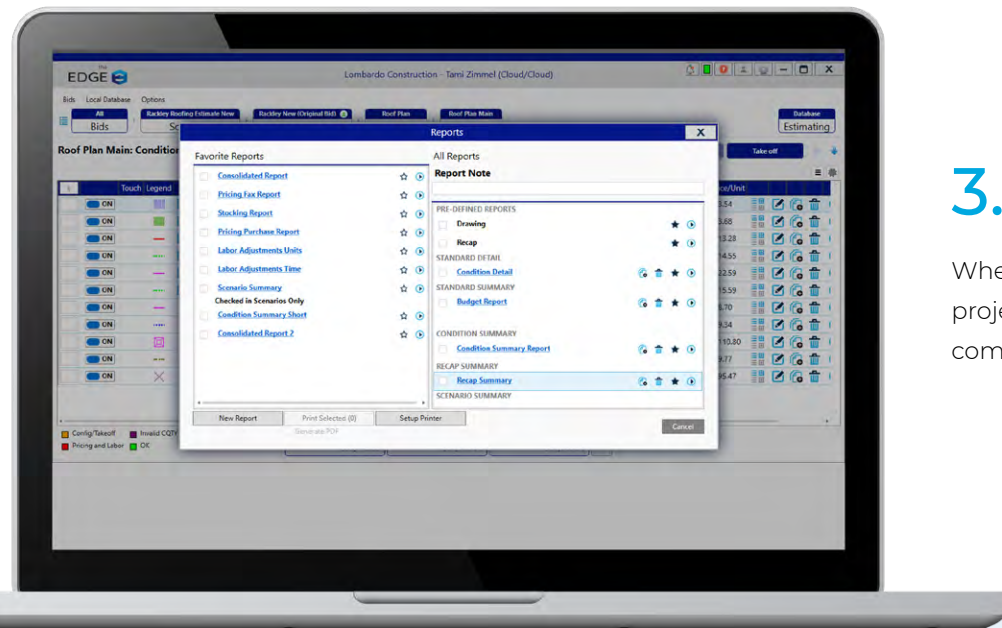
EDGE

Lombardo Construction - Tami Zimmel (Cloud/Cloud)

Bids Local Database Options

All Bids

Rackley Roofing Estimate New

Rackley New (Original Bid)

Roof Plan

Roof Plan Main

Database Estimating

Roof Plan Main: Condition

Take off

Touch Legend

ON
ON
ON
ON
ON
ON
ON
ON
ON
ON
ON

Reports

Favorite Reports

Consolidated Report
Pricing Fax Report
Stocking Report
Pricing Purchase Report
Labor Adjustments Units
Labor Adjustments Time
Scenario Summary
Checked in Scenarios Only
Condition Summary Short
Consolidated Report 2

All Reports

Report Note

PRE-DEFINED REPORTS
Drawing
Recap
STANDARD DETAIL
Condition Detail
STANDARD SUMMARY
Budget Report
CONDITION SUMMARY
Condition Summary Report
RECAP SUMMARY
Recap Summary
SCENARIO SUMMARY

New Report

Print Selected (0)

Generate PDF

Setup Printer

Cancel

ce/Unit
3.54
3.68
13.28
14.55
22.59
15.59
5.70
9.34
110.80
9.77
95.47

Config/Takeoff
Invalid CQTY
Pricing and Labor
OK

3.

Whe
proje
com